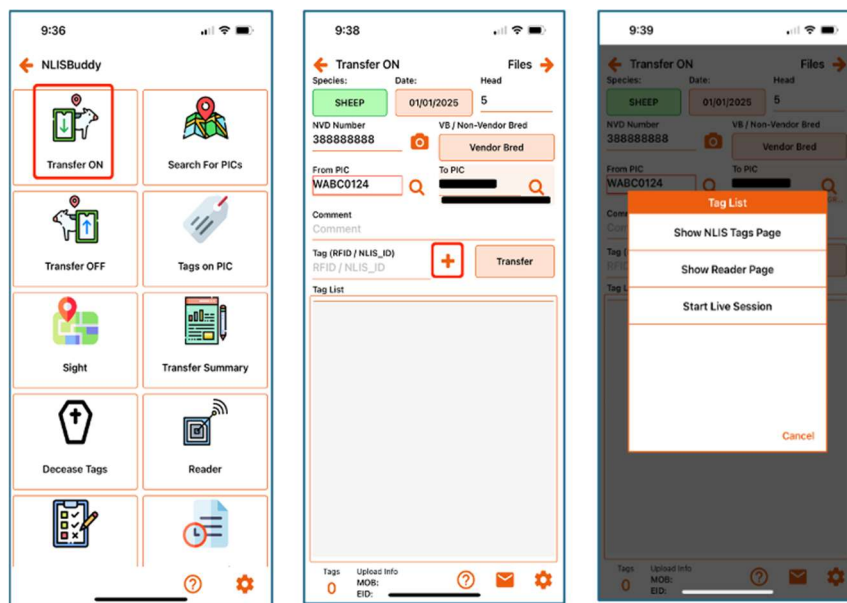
9:36

NLISBuddy

Transfer ON

Search For PICs

Transfer OFF

Tags on PIC

Sight

Transfer Summary

Decease Tags

Reader

9:38

Transfer ON

Files

Species:

Date:

Head

SHEEP

01/01/2025

5

NVD Number

388888888

VB / Non-Vendor Bred

Vendor Bred

From PIC

WABC0124

To PIC

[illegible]

Comment

Comment

Tag (RFID / NLIS_ID)

RFID / NLIS_ID

Transfer

Tag List

Tags

0

Upload Info

MOB:

EID:

9:39

Transfer ON

Files

Species:

Date:

Head

SHEEP

01/01/2025

5

NVD Number

388888888

VB / Non-Vendor Bred

Vendor Bred

From PIC

WABC0124

To PIC

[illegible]

Tag List

Show NLIS Tags Page

Show Reader Page

Start Live Session

Cancel

Tags

0

Upload Info

MOB:

EID: